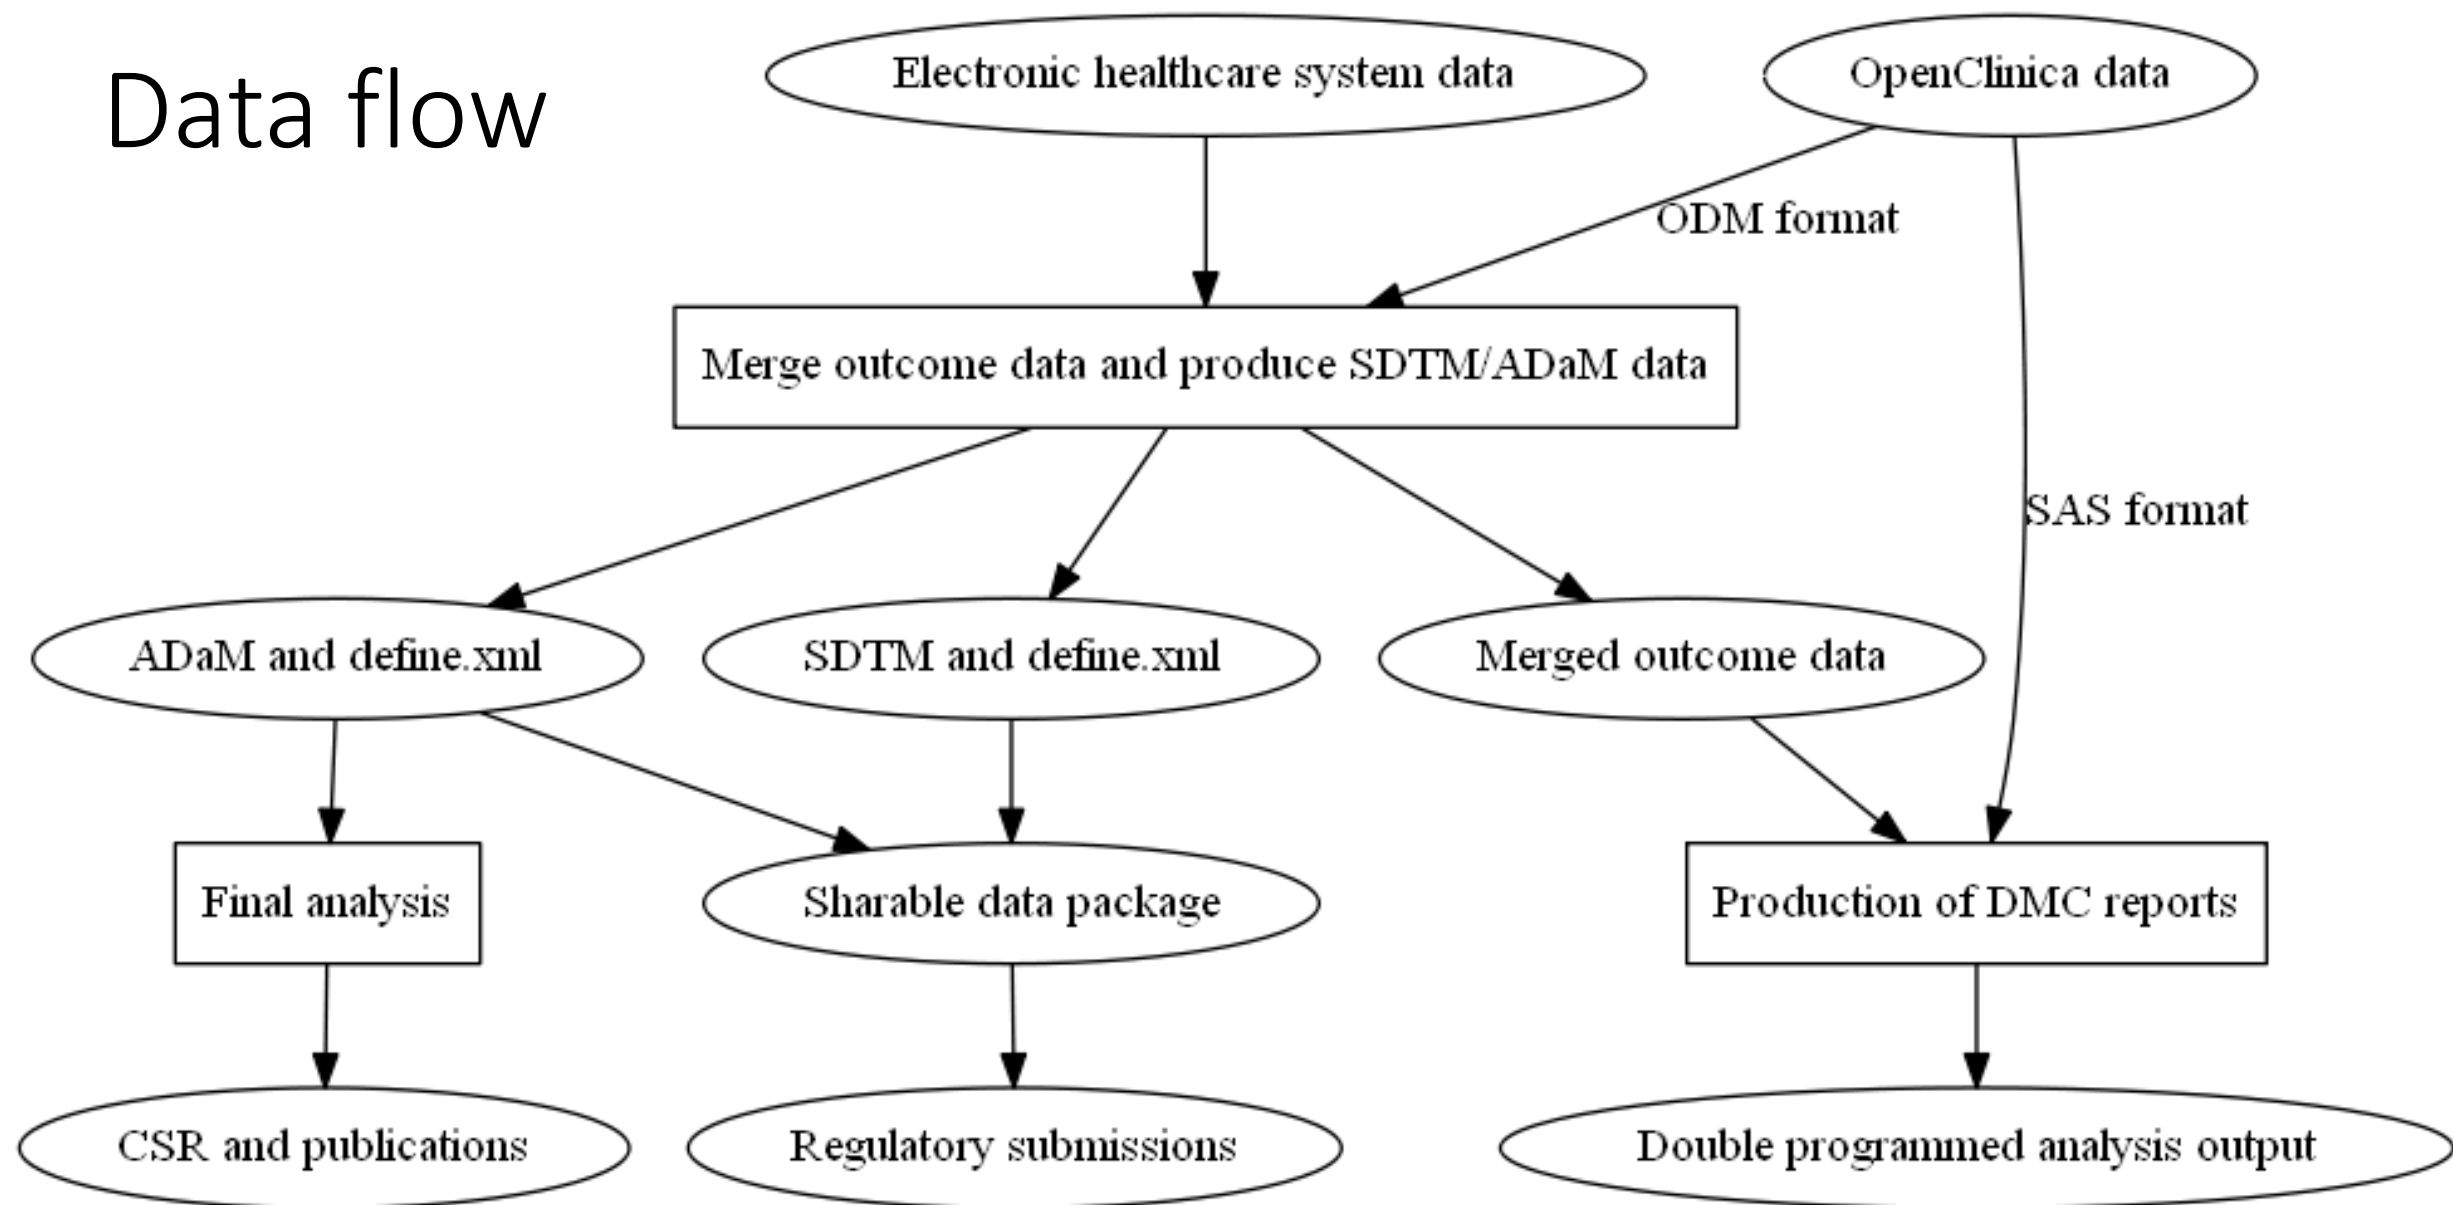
Data flow

Electronic healthcare system data

OpenClinica data

ODM format

Merge outcome data and produce SDTM/ADaM data

SAS format

ADaM and define.xml

SDTM and define.xml

Merged outcome data

Final analysis

Sharable data package

Production of DMC reports

CSR and publications

Regulatory submissions

Double programmed analysis output